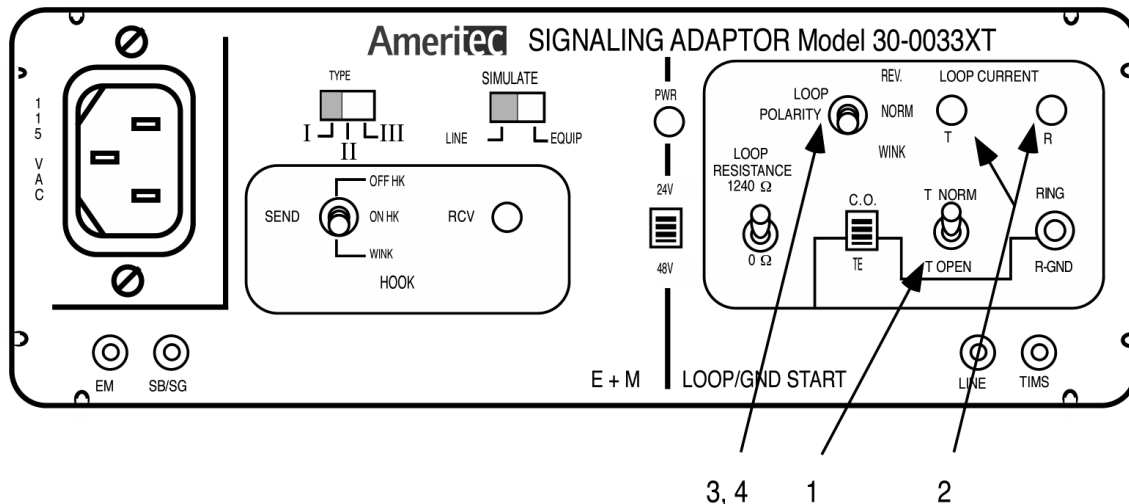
Ameritec SIGNALING ADAPTOR Model 30-0033XT

1
1
5

V
A
C

TYPE

I II III

SIMULATE

LINE EQUIP

SEND

OFF HK

ON HK

WINK

RCV

HOOK

PWR

24V

48V

LOOP POLARITY

REV.

NORM

WINK

LOOP CURRENT

T

R

LOOP RESISTANCE 1240 $\Omega$

0 $\Omega$

C.O.

TE

T NORM

T OPEN

RING

R-GND

EM

SB/SG

E + M

LOOP/GND START

LINE

TIMS

3, 4

1

2